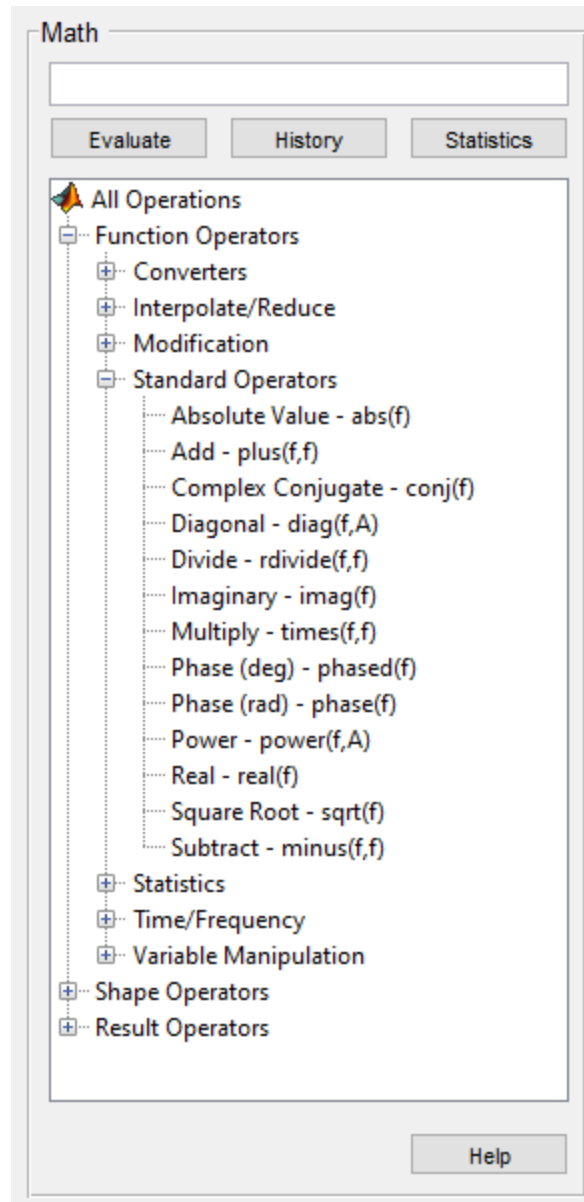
Math

Evaluate History Statistics

All Operations
Function Operators
Converters
Interpolate/Reduce
Modification
Standard Operators
Absolute Value - abs(f)
Add - plus(f,f)
Complex Conjugate - conj(f)
Diagonal - diag(f,A)
Divide - rdivide(f,f)
Imaginary - imag(f)
Multiply - times(f,f)
Phase (deg) - phased(f)
Phase (rad) - phase(f)
Power - power(f,A)
Real - real(f)
Square Root - sqrt(f)
Subtract - minus(f,f)
Statistics
Time/Frequency
Variable Manipulation
Shape Operators
Result Operators

Help